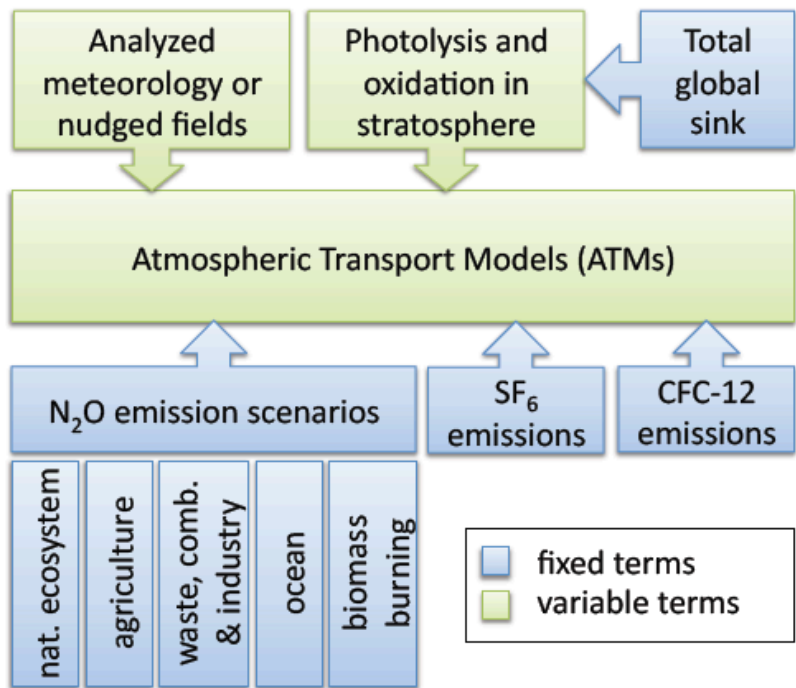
Analyzed meteorology or nudged fields

Photolysis and oxidation in stratosphere

Total global sink

Atmospheric Transport Models (ATMs)

$N_2O$ emission scenarios

$SF_6$ emissions

CFC-12 emissions

nat. ecosystem

agriculture

waste, comb. & industry

ocean

biomass burning

fixed terms

variable terms